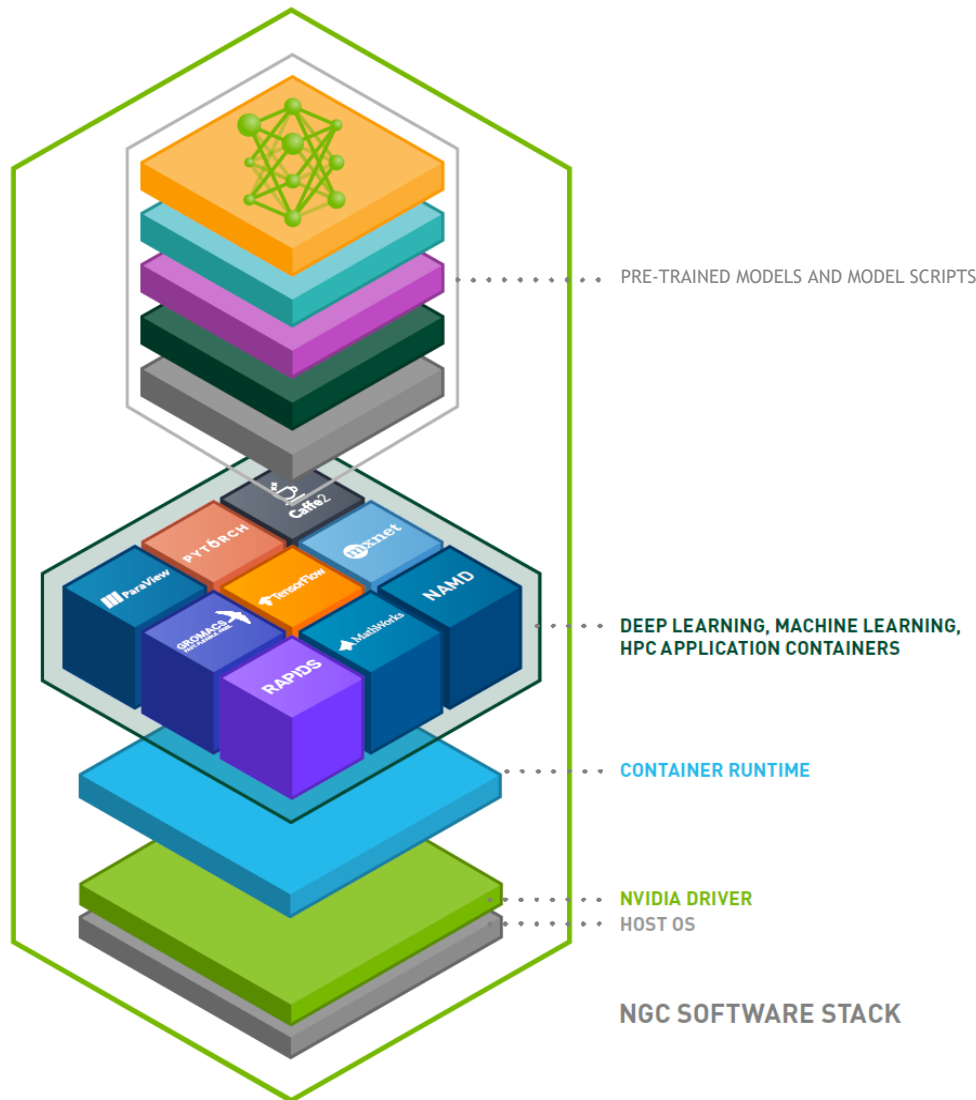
PRE-TRAINED MODELS AND MODEL SCRIPTS

Caffe2
PYTORCH
mxnet
ParaView
TensorFlow
NAMD
GROMACS
MathWorks
RAPIDS

DEEP LEARNING, MACHINE LEARNING, HPC APPLICATION CONTAINERS

CONTAINER RUNTIME

NVIDIA DRIVER

HOST OS

NGC SOFTWARE STACK